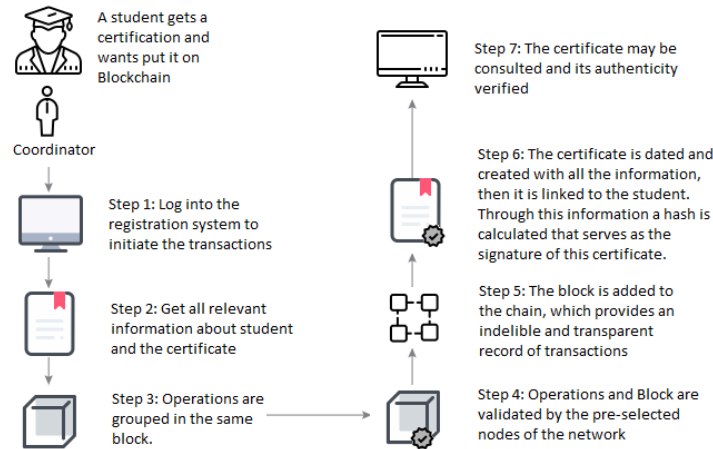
A student gets a certification and wants put it on Blockchain

Coordinator

Step 1: Log into the registration system to initiate the transactions

Step 2: Get all relevant information about student and the certificate

Step 3: Operations are grouped in the same block.

Step 4: Operations and Block are validated by the pre-selected nodes of the network

Step 5: The block is added to the chain, which provides an indelible and transparent record of transactions

Step 6: The certificate is dated and created with all the information, then it is linked to the student. Through this information a hash is calculated that serves as the signature of this certificate.

Step 7: The certificate may be consulted and its authenticity verified